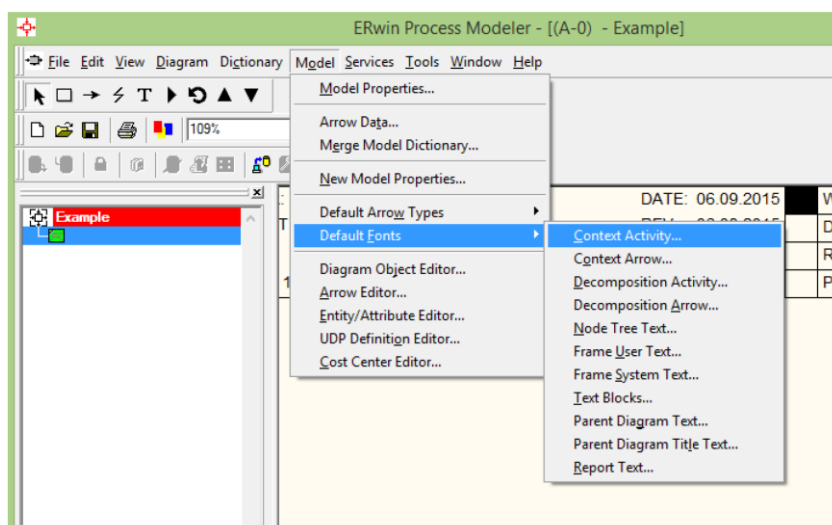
ERwin Process Modeler - [(A-0) - Example]

File Edit View Diagram Dictionary Model Services Tools Window Help

109%

Example

Model Properties...
Arrow Data...
Merge Model Dictionary...
New Model Properties...
Default Arrow Types
Default Fonts
Diagram Object Editor...
Arrow Editor...
Entity/Attribute Editor...
UDP Definition Editor...
Cost Center Editor...

Context Activity...
Context Arrow...
Decomposition Activity...
Decomposition Arrow...
Node Tree Text...
Frame User Text...
Frame System Text...
Text Blocks...
Parent Diagram Text...
Parent Diagram Title Text...
Report Text...

DATE: 06.09.2015
W
D
R
P
T
1